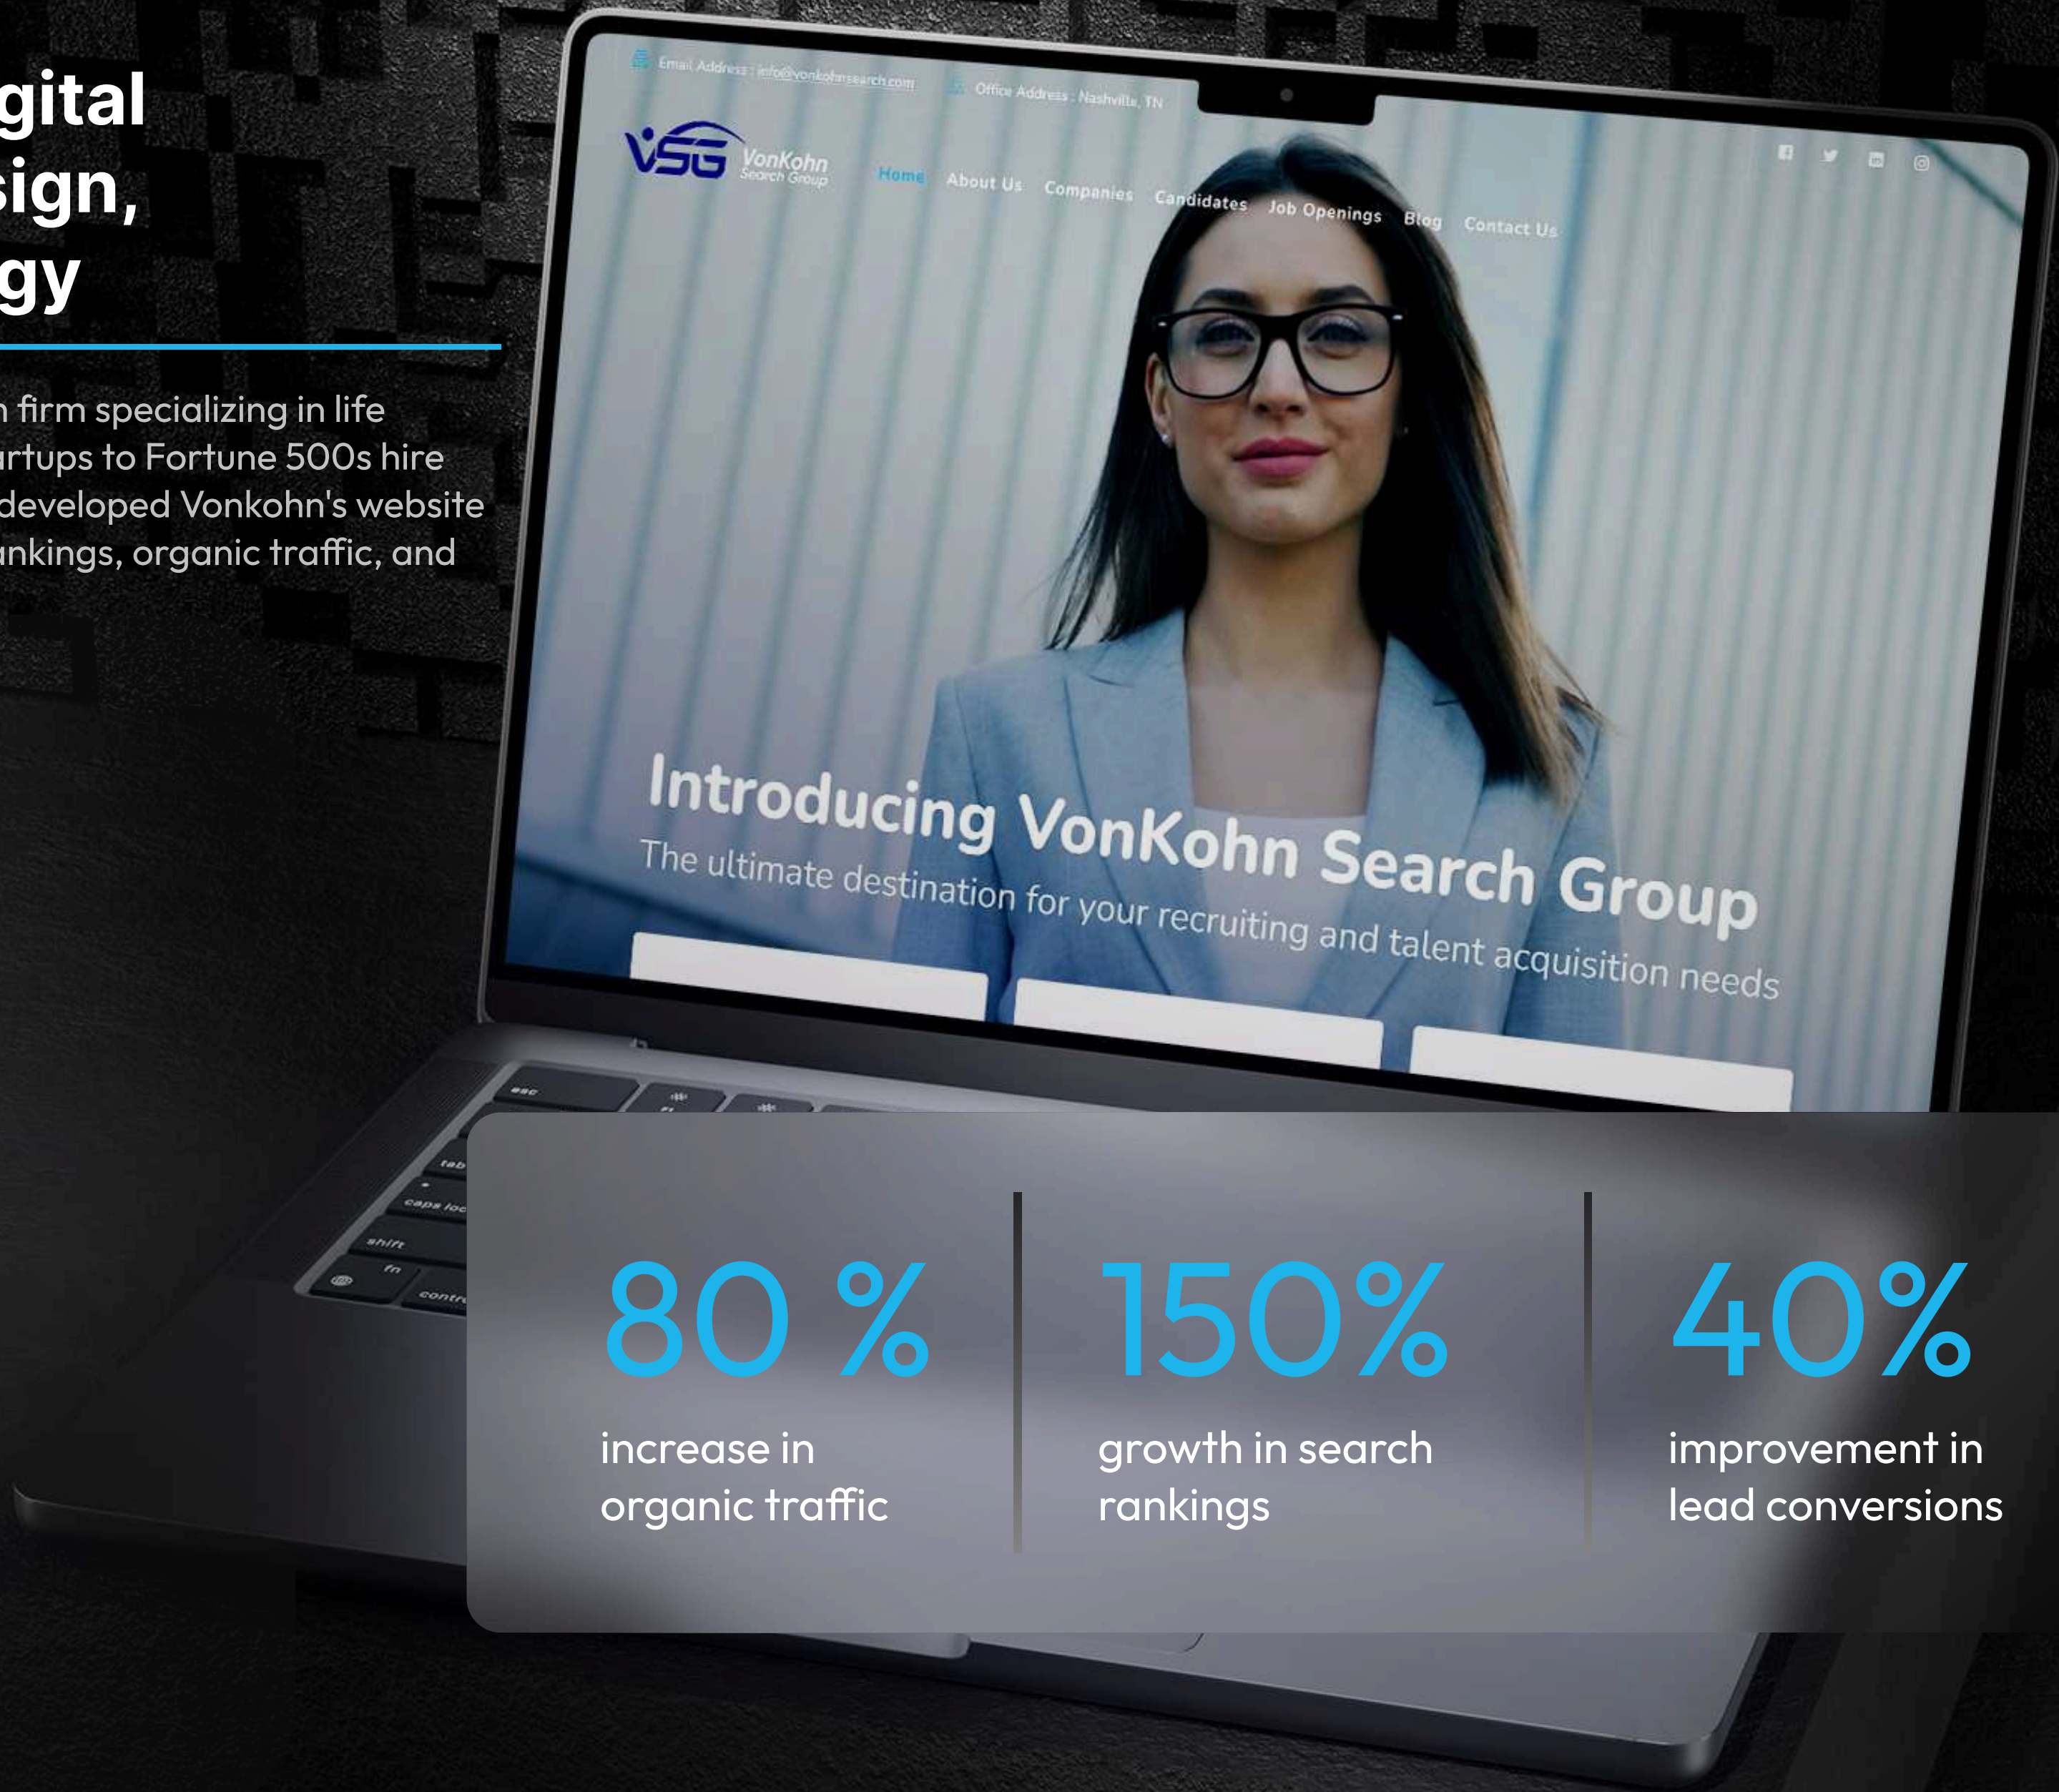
gital
sign,
gy

n firm specializing in life artups to Fortune 500s hire developed Vonkohn's website ankings, organic traffic, and

Email Address : info@vonkohnsearch.com Office Address : Nashville, TN

VSG VonKohn Search Group

Home About Us Companies Candidates Job Openings Blog Contact Us

Introducing VonKohn Search Group

The ultimate destination for your recruiting and talent acquisition needs

esc
tab
caps loc
shift
fn
contr

80 %
increase in organic traffic

150%
growth in search rankings

40%
improvement in lead conversions